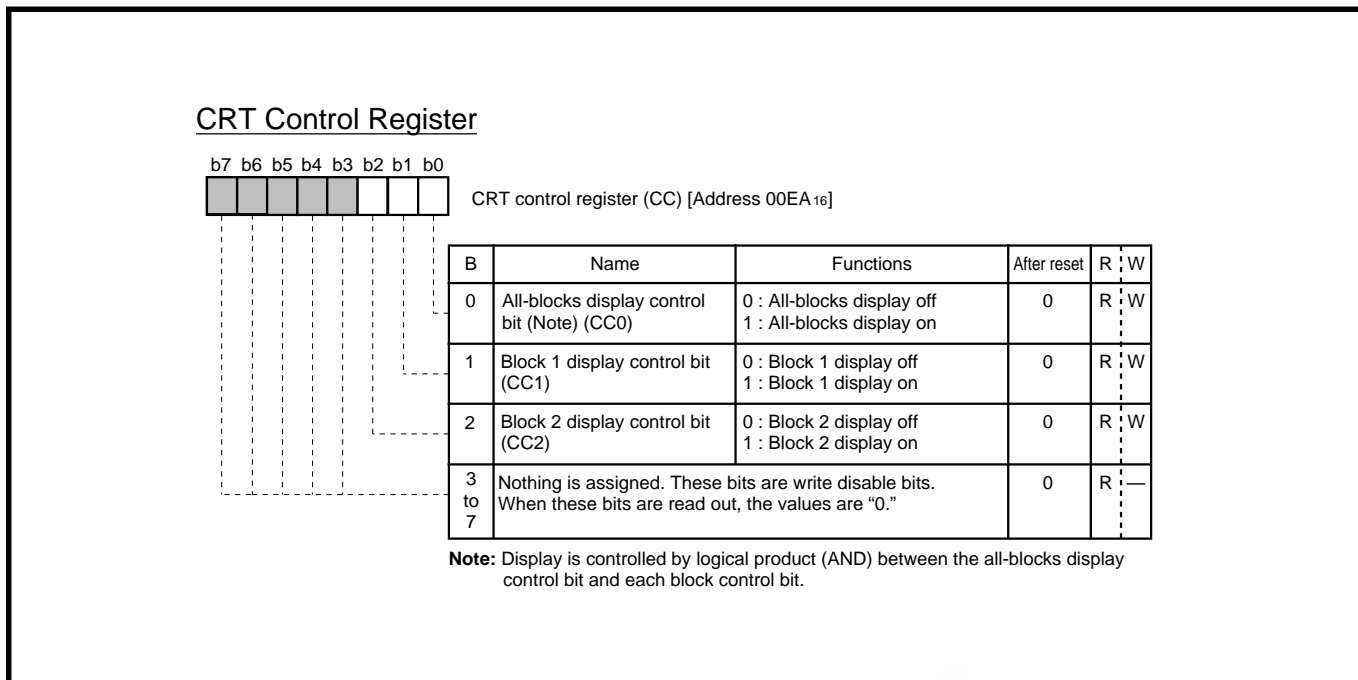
CRT Control Register

b7 b6 b5 b4 b3 b2 b1 b0

CRT control register (CC) [Address 00EA$_{16}$]

| B | Name | Functions | After reset | R | W |
|---|---|---|---|---|---|
| 0 | All-blocks display control bit (Note) (CC0) | 0 : All-blocks display off<br>1 : All-blocks display on | 0 | R | W |
| 1 | Block 1 display control bit (CC1) | 0 : Block 1 display off<br>1 : Block 1 display on | 0 | R | W |
| 2 | Block 2 display control bit (CC2) | 0 : Block 2 display off<br>1 : Block 2 display on | 0 | R | W |
| 3 to 7 | Nothing is assigned. These bits are write disable bits. When these bits are read out, the values are “0.” | | 0 | R | — |

Note: Display is controlled by logical product (AND) between the all-blocks display control bit and each block control bit.